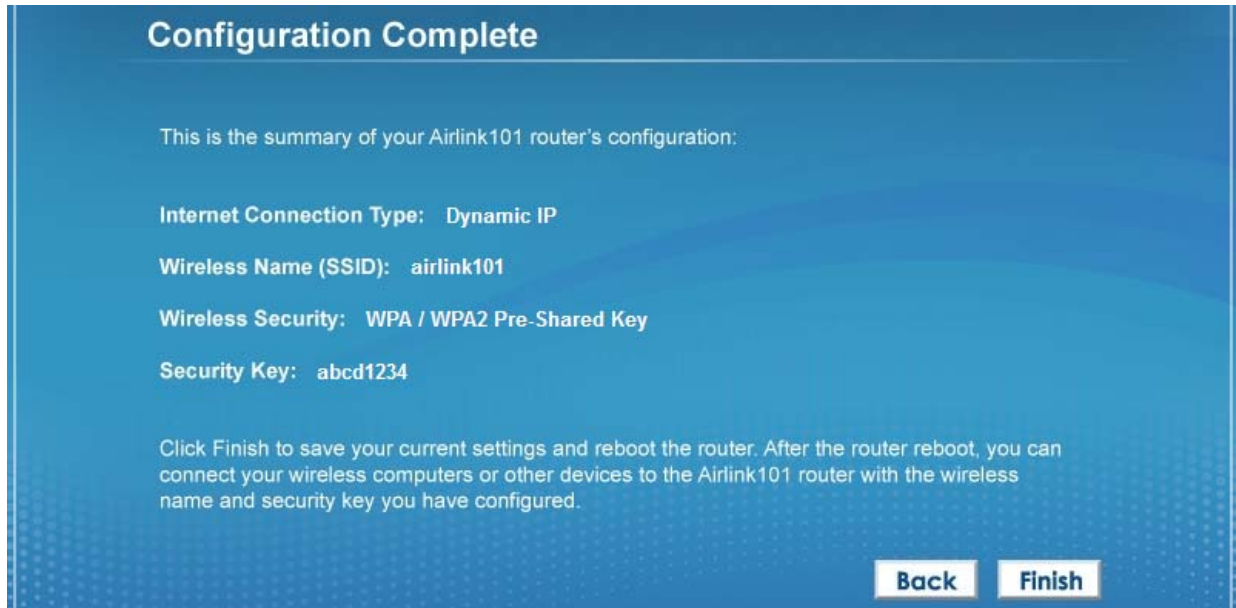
Configuration Complete

This is the summary of your Airlink101 router's configuration:

Internet Connection Type: Dynamic IP

Wireless Name (SSID): airlink101

Wireless Security: WPA / WPA2 Pre-Shared Key

Security Key: abcd1234

Click Finish to save your current settings and reboot the router. After the router reboot, you can connect your wireless computers or other devices to the Airlink101 router with the wireless name and security key you have configured.

Back Finish